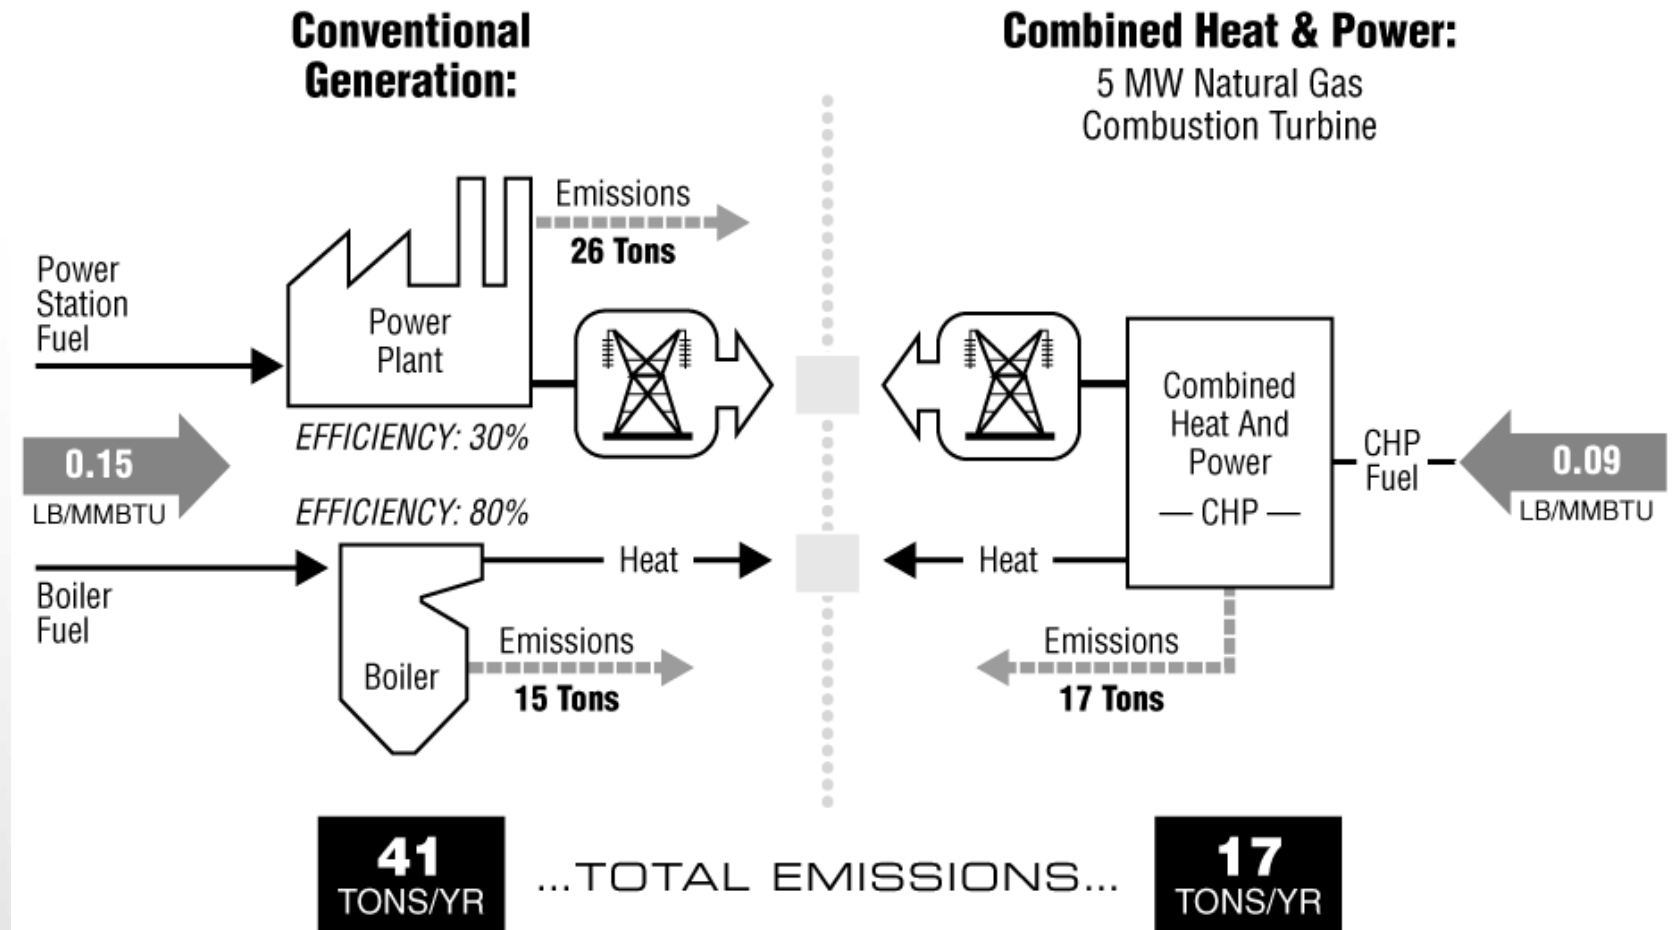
Conventional Generation:

Combined Heat & Power:
5 MW Natural Gas
Combustion Turbine

Emissions
26 Tons

Power Station Fuel

Power Plant

EFFICIENCY: 30%

0.15
LB/MMBTU

EFFICIENCY: 80%

Boiler Fuel

Heat

Boiler

Emissions
15 Tons

Combined Heat And Power
— CHP —

CHP Fuel

0.09
LB/MMBTU

Heat

Emissions
17 Tons

41
TONS/YR

...TOTAL EMISSIONS...

17
TONS/YR